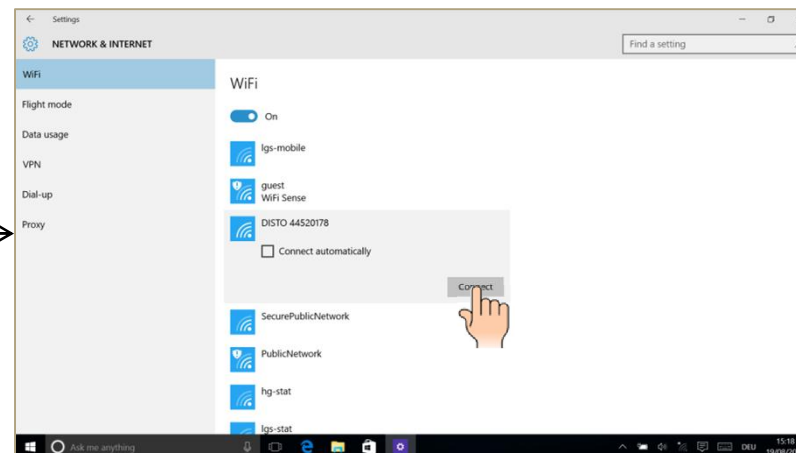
Settings

NETWORK & INTERNET

Find a setting

WiFi

Flight mode

Data usage

VPN

Dial-up

Proxy

WiFi

On

lgs-mobile

guest
WiFi Sense

DISTO 44520178

Connect automatically

Connect

SecurePublicNetwork

PublicNetwork

hg-stat

lgs-stat

Ask me anything

DEU

15:18
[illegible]